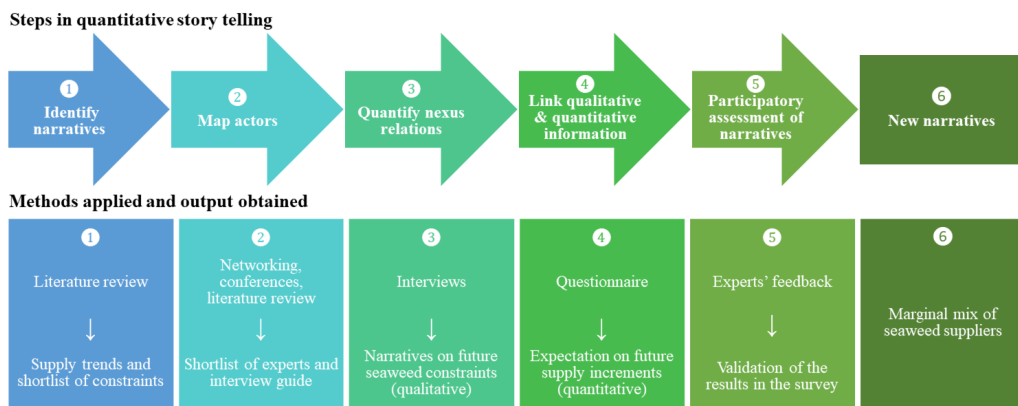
Steps in quantitative story telling

1 Identify narratives

2 Map actors

3 Quantify nexus relations

4 Link qualitative & quantitative information

5 Participatory assessment of narratives

6 New narratives

Methods applied and output obtained

1 Literature review ↓ Supply trends and shortlist of constraints

2 Networking, conferences, literature review ↓ Shortlist of experts and interview guide

3 Interviews ↓ Narratives on future seaweed constraints (qualitative)

4 Questionnaire ↓ Expectation on future supply increments (quantitative)

5 Experts' feedback ↓ Validation of the results in the survey

6 Marginal mix of seaweed suppliers